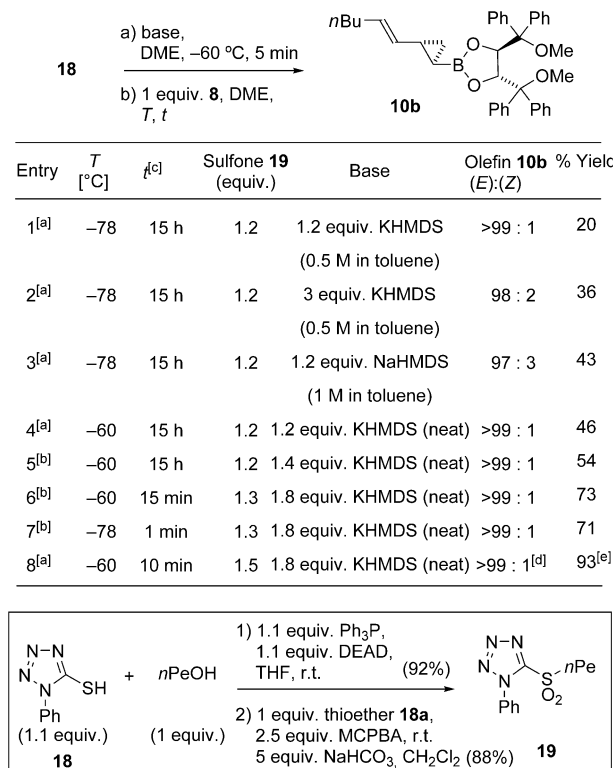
**18**

a) base, DME, –60 ºC, 5 min

b) 1 equiv. **8**, DME, $T$, $t$

$n$Bu

Ph Ph OMe OMe Ph Ph

B O O

**10b**

| Entry | $T$ [°C] | $t^{[c]}$ | Sulfone **19** (equiv.) | Base | Olefin **10b** ($E$):($Z$) | % Yiel |
|---|---|---|---|---|---|---|
| 1$^{[a]}$ | –78 | 15 h | 1.2 | 1.2 equiv. KHMDS (0.5 M in toluene) | >99 : 1 | 20 |
| 2$^{[a]}$ | –78 | 15 h | 1.2 | 3 equiv. KHMDS (0.5 M in toluene) | 98 : 2 | 36 |
| 3$^{[a]}$ | –78 | 15 h | 1.2 | 1.2 equiv. NaHMDS (1 M in toluene) | 97 : 3 | 43 |
| 4$^{[a]}$ | –60 | 15 h | 1.2 | 1.2 equiv. KHMDS (neat) | >99 : 1 | 46 |
| 5$^{[b]}$ | –60 | 15 h | 1.2 | 1.4 equiv. KHMDS (neat) | >99 : 1 | 54 |
| 6$^{[b]}$ | –60 | 15 min | 1.3 | 1.8 equiv. KHMDS (neat) | >99 : 1 | 73 |
| 7$^{[b]}$ | –78 | 1 min | 1.3 | 1.8 equiv. KHMDS (neat) | >99 : 1 | 71 |
| 8$^{[a]}$ | –60 | 10 min | 1.5 | 1.8 equiv. KHMDS (neat) | >99 : 1$^{[d]}$ | 93$^{[e]}$ |

N–N N N SH Ph (1.1 equiv.) **18**

+ $n$PeOH (1 equiv.)

1) 1.1 equiv. $Ph_3P$, 1.1 equiv. DEAD, THF, r.t. (92%)

2) 1 equiv. thioether **18a**, 2.5 equiv. MCPBA, r.t. 5 equiv. $NaHCO_3$, $CH_2Cl_2$ (88%)

N–N N N S $n$Pe $O_2$ Ph **19**